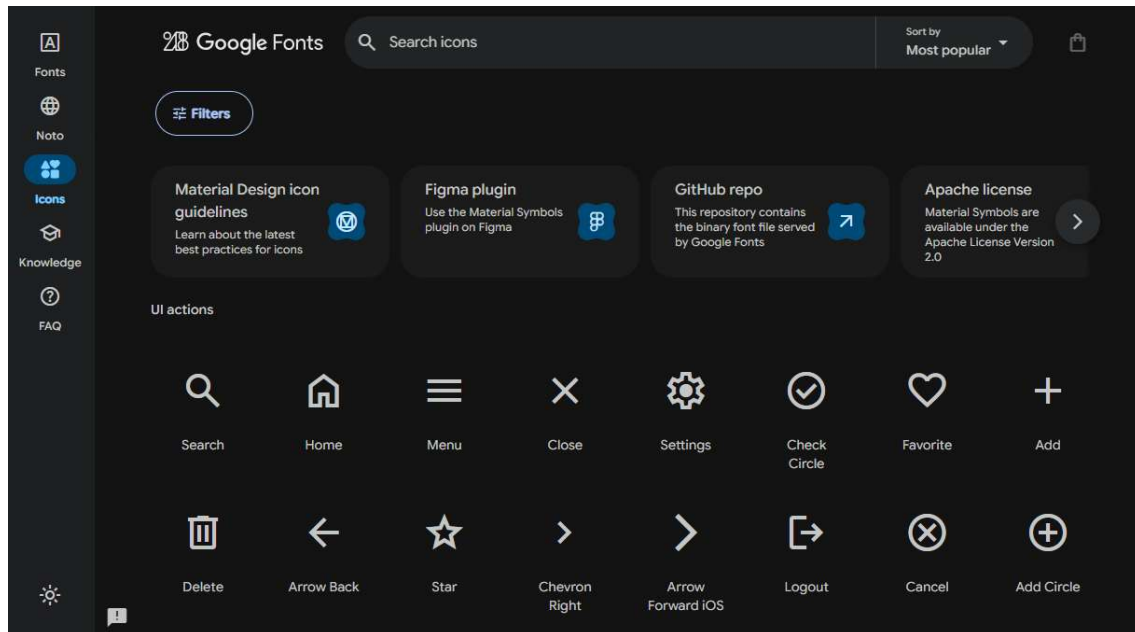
Fonts

Noto

Icons

Knowledge

FAQ

Google Fonts

Search icons

Sort by
Most popular

Filters

Material Design icon guidelines
Learn about the latest best practices for icons

Figma plugin
Use the Material Symbols plugin on Figma

GitHub repo
This repository contains the binary font file served by Google Fonts

Apache license
Material Symbols are available under the Apache License Version 2.0

UI actions

Search

Home

Menu

Close

Settings

Check Circle

Favorite

Add

Delete

Arrow Back

Star

Chevron Right

Arrow Forward iOS

Logout

Cancel

Add Circle